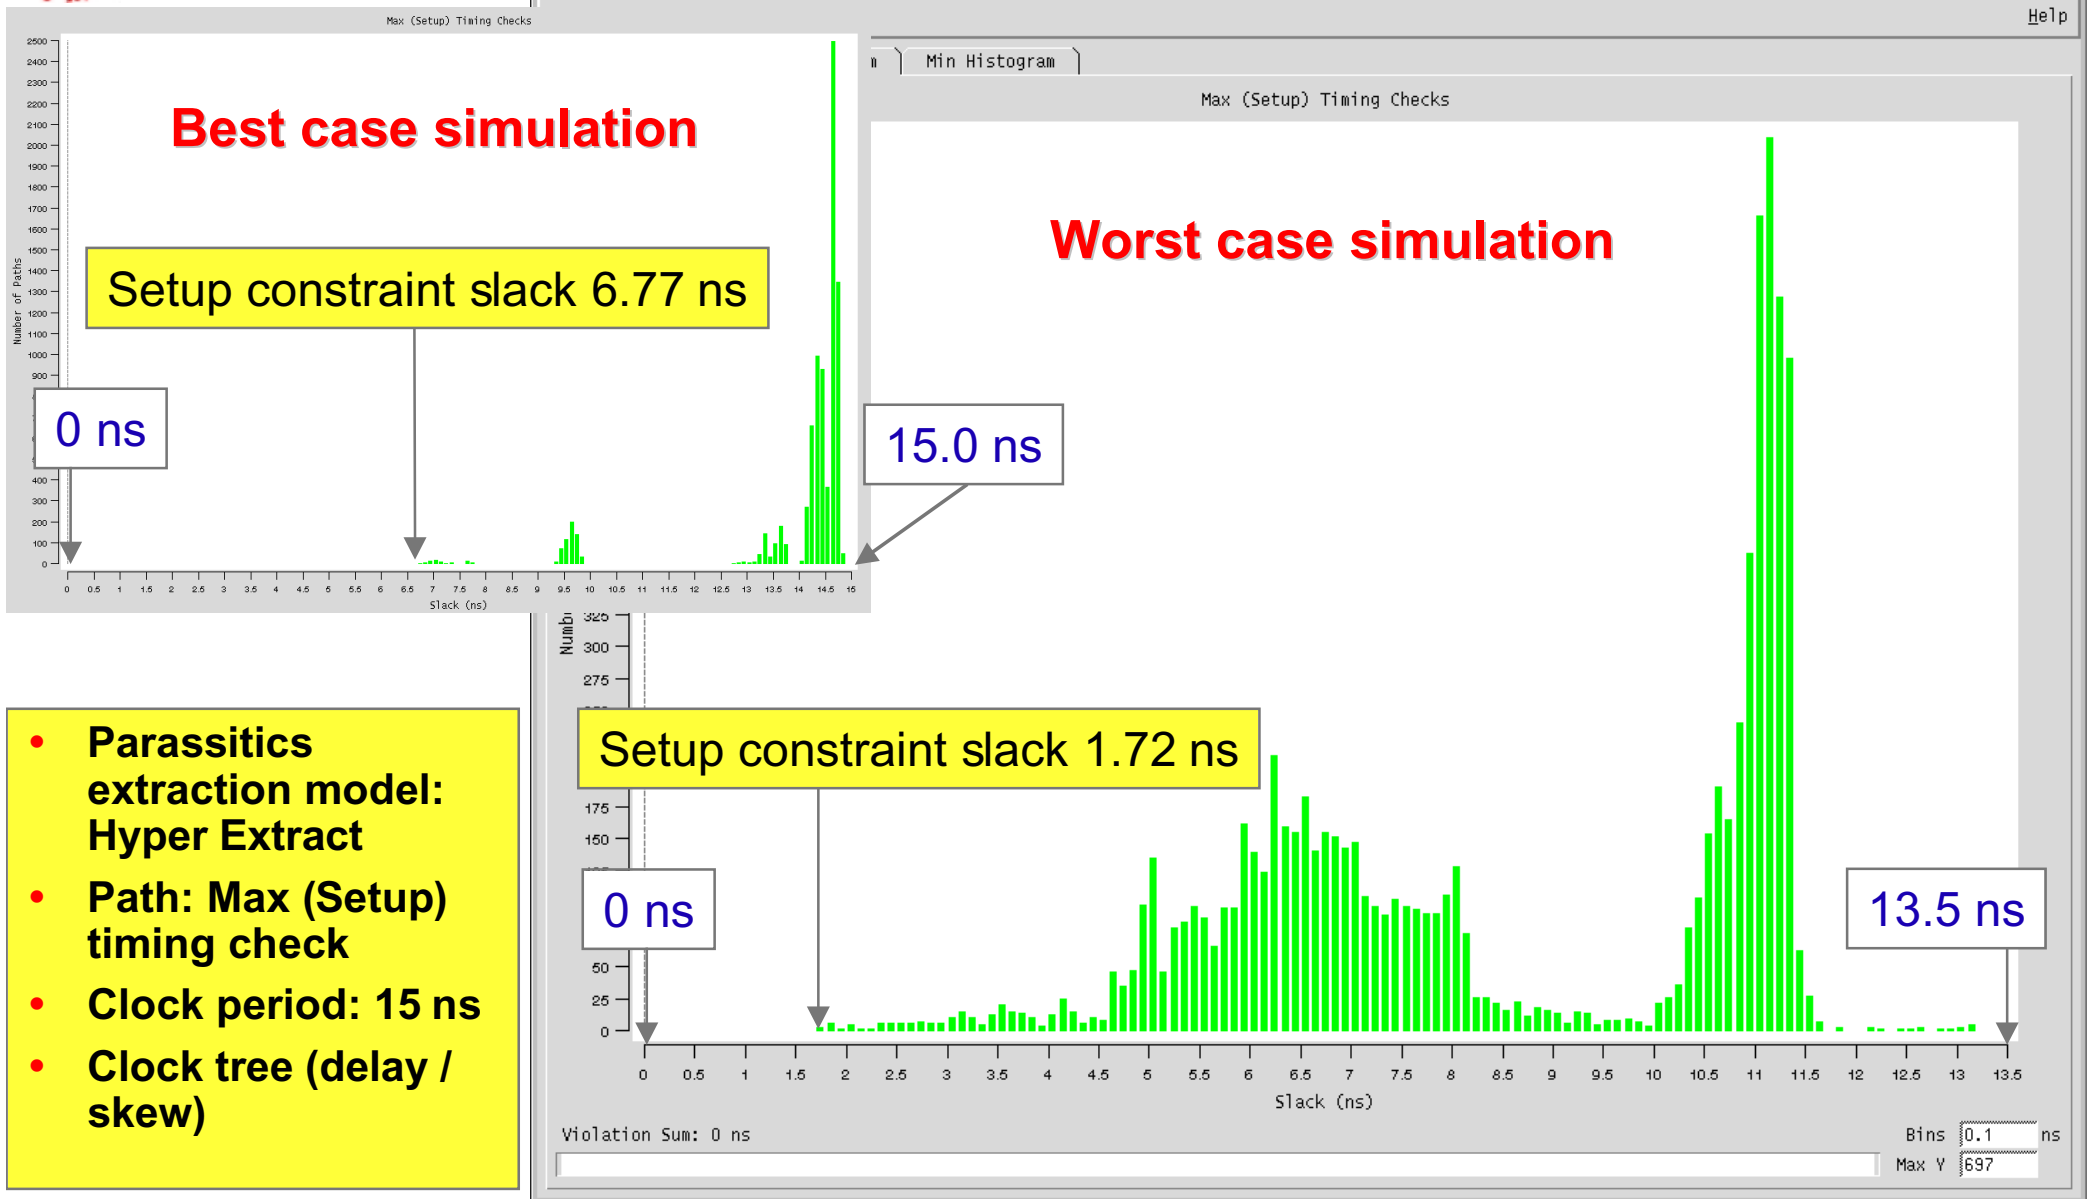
Max (Setup) Timing Checks

2500
2400
2300
2200
2100
2000
1900
1800
1700
1600
1500
1400
1300
1200
1100
1000
900
400
300
200
100
0

Number of Paths

Best case simulation

Setup constraint slack 6.77 ns

0 ns

15.0 ns

0 0.5 1 1.5 2 2.5 3 3.5 4 4.5 5 5.5 6 6.5 7 7.5 8 8.5 9 9.5 10 10.5 11 11.5 12 12.5 13 13.5 14 14.5 15
Slack (ns)

Help

m Min Histogram

Max (Setup) Timing Checks

Worst case simulation

Numb

325
300
275
175
150
50
25
0

Setup constraint slack 1.72 ns

0 ns

13.5 ns

0 0.5 1 1.5 2 2.5 3 3.5 4 4.5 5 5.5 6 6.5 7 7.5 8 8.5 9 9.5 10 10.5 11 11.5 12 12.5 13 13.5
Slack (ns)

Violation Sum: 0 ns

Bins 0.1 ns
Max Y 697

• Parassitics extraction model: Hyper Extract
• Path: Max (Setup) timing check
• Clock period: 15 ns
• Clock tree (delay / skew)